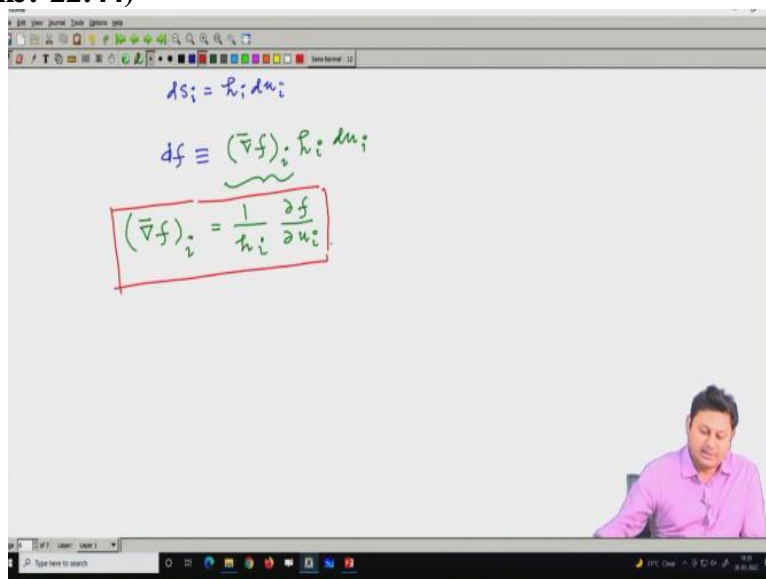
File Edit View Journal Tools Options Help

Sans Normal 12

$ds_i = h_i du_i$

$df \equiv (\bar{\nabla} f)_i h_i du_i$

$(\bar{\nabla} f)_i = \frac{1}{h_i} \frac{\partial f}{\partial u_i}$

Page 5 of 7 Layer: Layer 1

Type here to search